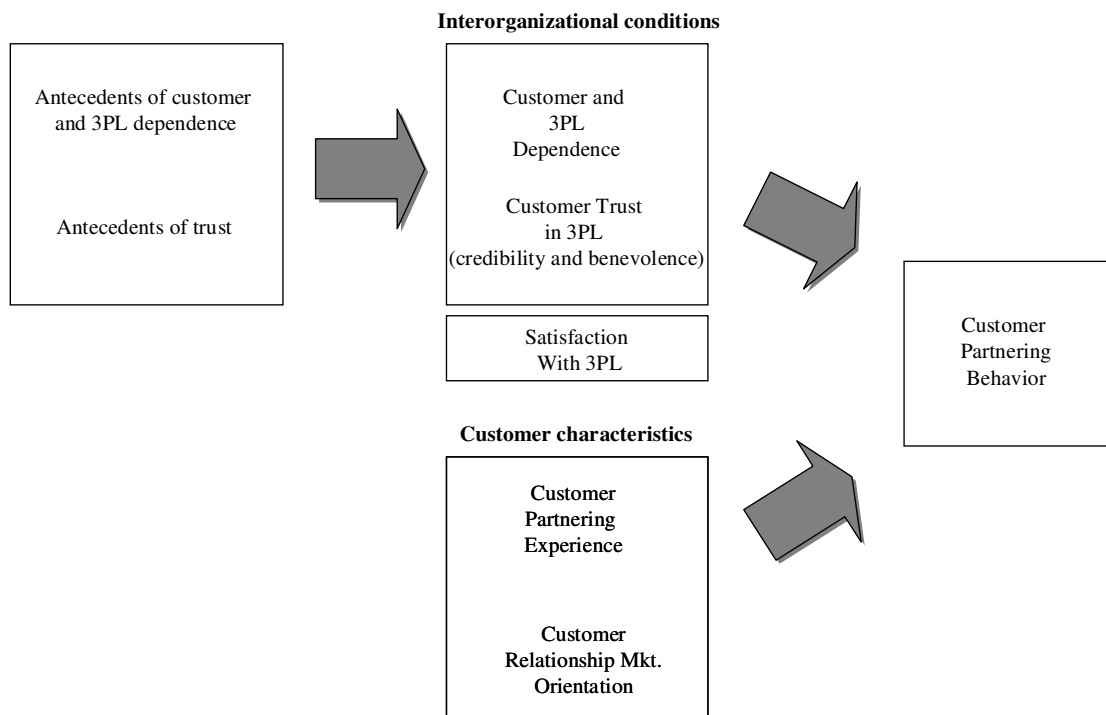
Interorganizational conditions

Antecedents of customer and 3PL dependence

Antecedents of trust

Customer and 3PL Dependence

Customer Trust in 3PL (credibility and benevolence)

Satisfaction With 3PL

Customer Partnering Behavior

Customer characteristics

Customer Partnering Experience

Customer Relationship Mkt. Orientation